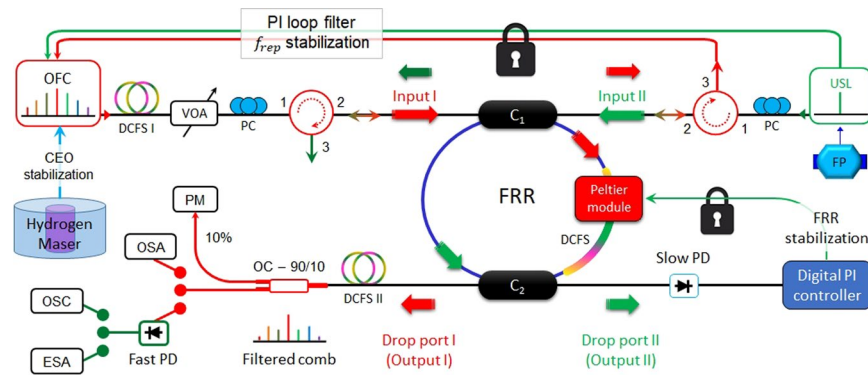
PI loop filter
$f_{rep}$ stabilization

OFC
DCFS I
VOA
PC
1
2
3
Input I
$C_1$
Input II
3
2
1
PC
USL
FP
CEO stabilization
Hydrogen Maser
FRR
Peltier module
DCFS
FRR stabilization
PM
10%
OSA
OC – 90/10
DCFS II
$C_2$
Slow PD
Digital PI controller
OSC
ESA
Fast PD
Filtered comb
Drop port I
(Output I)
Drop port II
(Output II)